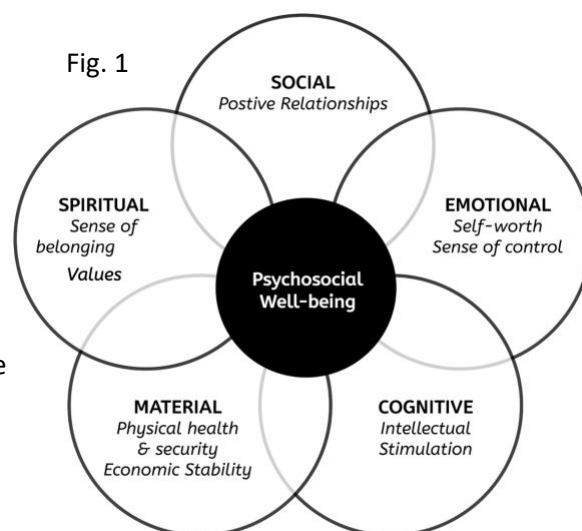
Fig. 1

SOCIAL
Postive Relationships

SPIRITUAL
Sense of belonging
Values

EMOTIONAL
Self-worth
Sense of control

Psychosocial Well-being

MATERIAL
Physical health & security
Economic Stability

COGNITIVE
Intellectual Stimulation

e